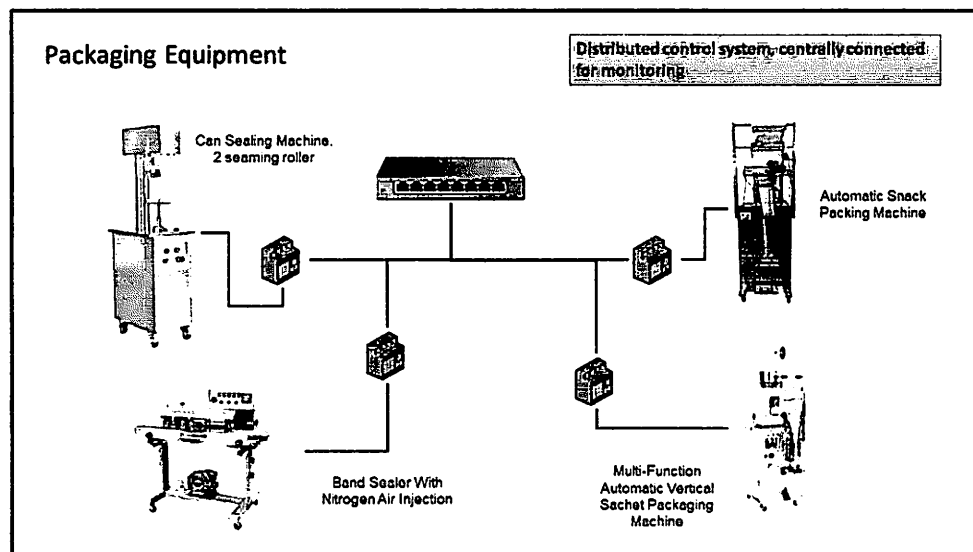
Packaging Equipment

Distributed control system, centrally connected for monitoring

Can Sealing Machine. 2 seaming roller

Automatic Snack Packing Machine

Band Sealer With Nitrogen Air Injection

Multi-Function Automatic Vertical Sachet Packaging Machine